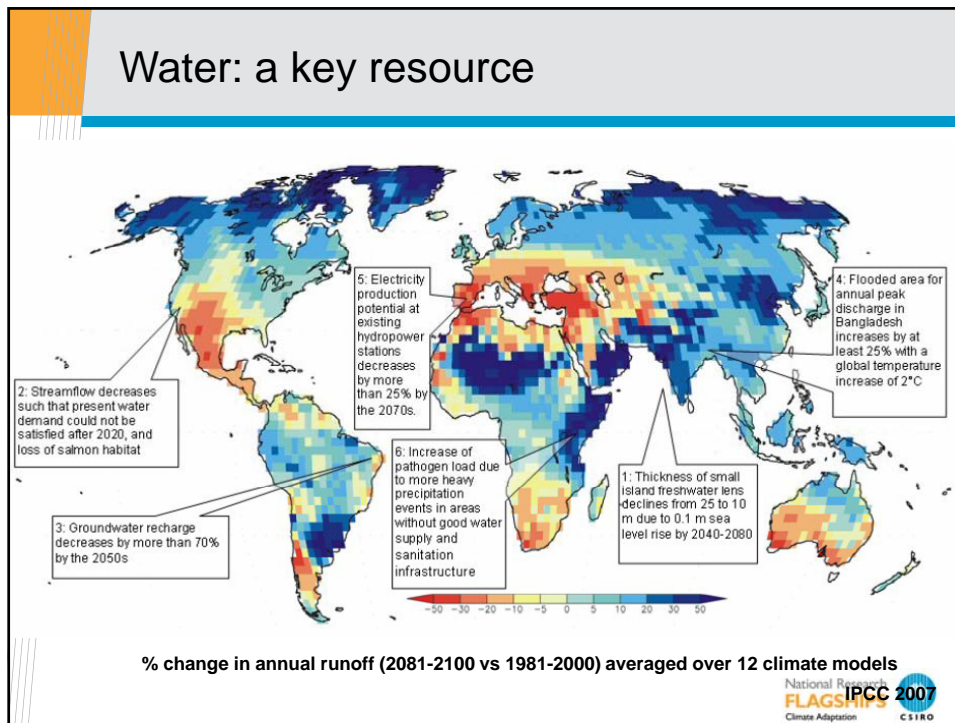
Water: a key resource

5: Electricity production potential at existing hydropower stations decreases by more than 25% by the 2070s.

4: Flooded area for annual peak discharge in Bangladesh increases by at least 25% with a global temperature increase of 2°C

2: Streamflow decreases such that present water demand could not be satisfied after 2020, and loss of salmon habitat

6: Increase of pathogen load due to more heavy precipitation events in areas without good water supply and sanitation infrastructure

1: Thickness of small island freshwater lens declines from 25 to 10 m due to 0.1 m sea level rise by 2040-2080

3: Groundwater recharge decreases by more than 70% by the 2050s

−50 −30 −20 −10 −5 0 5 10 20 30 50

% change in annual runoff (2081-2100 vs 1981-2000) averaged over 12 climate models

National Research FLAGSHIPS Climate Adaptation CSIRO

IPCC 2007